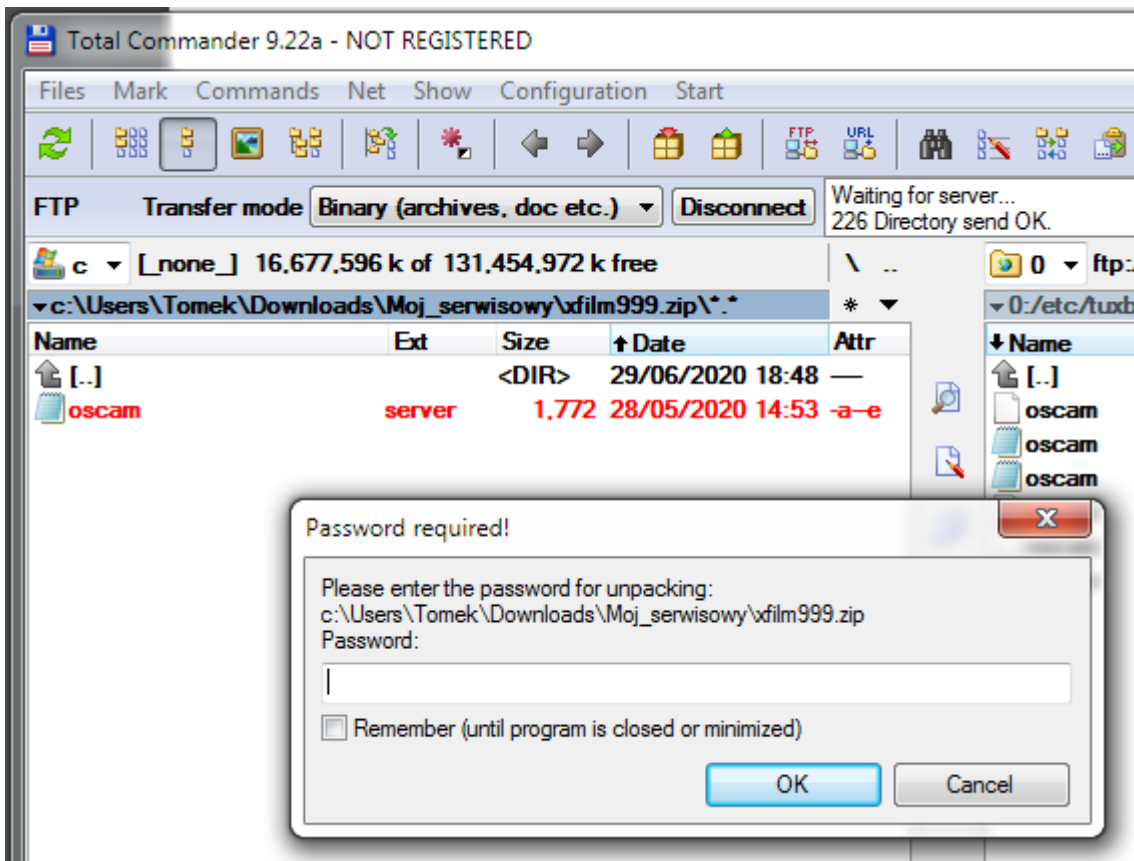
Total Commander 9.22a - NOT REGISTERED

Files Mark Commands Net Show Configuration Start

FTP URL

FTP Transfer mode Binary (archives, doc etc.) Disconnect

Waiting for server...
226 Directory send OK.

c [_none_] 16,677,596 k of 131,454,972 k free

\ ..

0 ftp:

c:\Users\Tomek\Downloads\Moj_serwisowy\xfilm999.zip\*.*

* 

0:/etc/tuxb

| Name | Ext | Size | Date | Attr |
|---|---|---|---|---|
| [..] | | <DIR> | 29/06/2020 18:48 | — |
| oscam | server | 1,772 | 28/05/2020 14:53 | -a–e |

Name
[..]
oscam
oscam
oscam

Password required!

Please enter the password for unpacking:
c:\Users\Tomek\Downloads\Moj_serwisowy\xfilm999.zip
Password:

Remember (until program is closed or minimized)

OK Cancel